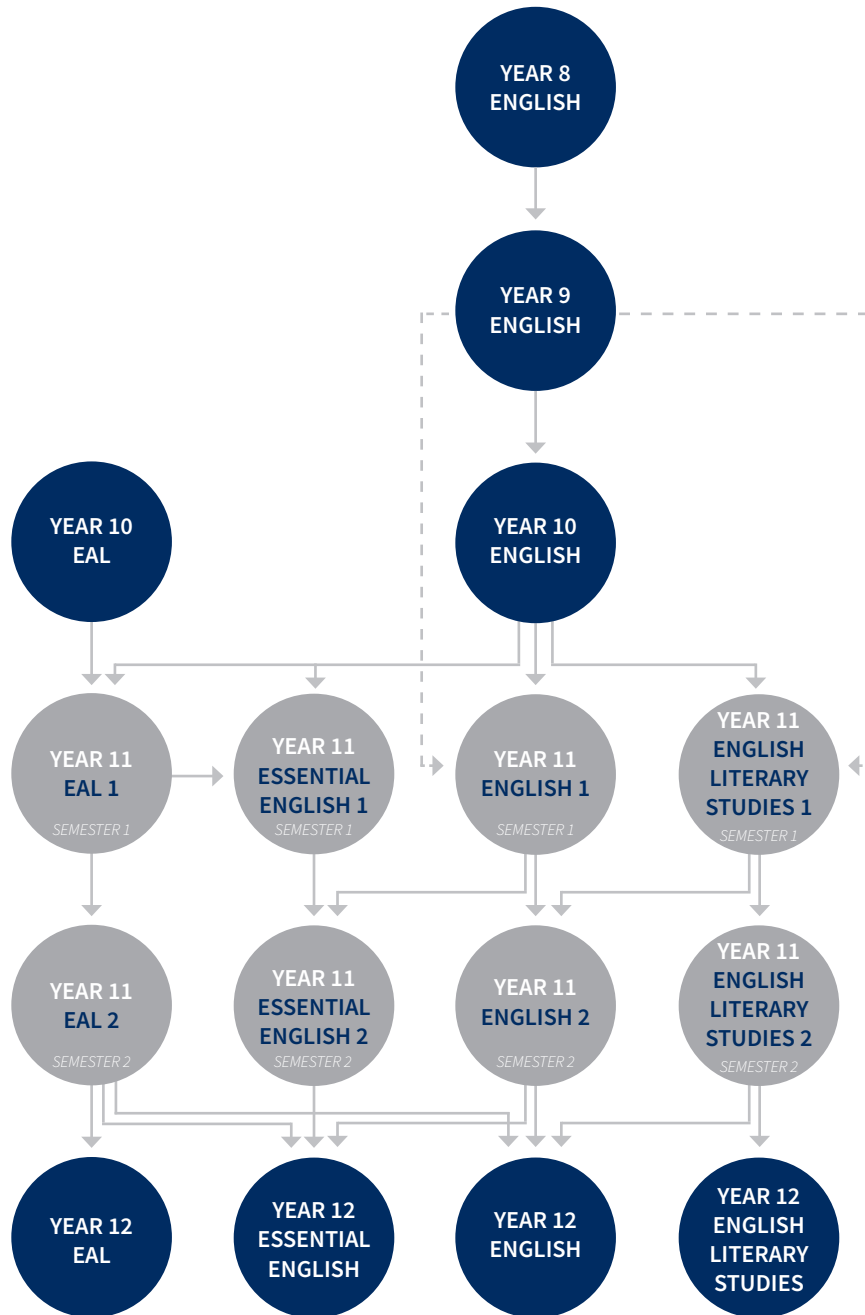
YEAR 8
ENGLISH

YEAR 9
ENGLISH

YEAR 10
EAL

YEAR 10
ENGLISH

YEAR 11
EAL 1
SEMESTER 1

YEAR 11
ESSENTIAL
ENGLISH 1
SEMESTER 1

YEAR 11
ENGLISH 1
SEMESTER 1

YEAR 11
ENGLISH
LITERARY
STUDIES 1
SEMESTER 1

YEAR 11
EAL 2
SEMESTER 2

YEAR 11
ESSENTIAL
ENGLISH 2
SEMESTER 2

YEAR 11
ENGLISH 2
SEMESTER 2

YEAR 11
ENGLISH
LITERARY
STUDIES 2
SEMESTER 2

YEAR 12
EAL

YEAR 12
ESSENTIAL
ENGLISH

YEAR 12
ENGLISH

YEAR 12
ENGLISH
LITERARY
STUDIES